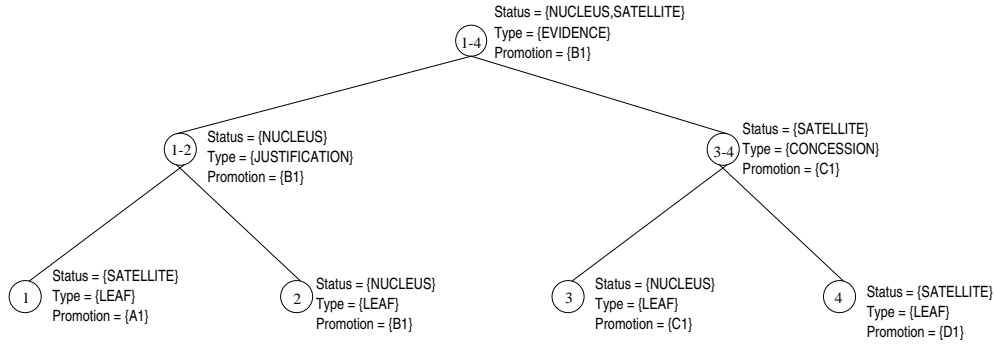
1-4
Status = {NUCLEUS,SATELLITE}
Type = {EVIDENCE}
Promotion = {B1}

1-2
Status = {NUCLEUS}
Type = {JUSTIFICATION}
Promotion = {B1}

3-4
Status = {SATELLITE}
Type = {CONCESSION}
Promotion = {C1}

1
Status = {SATELLITE}
Type = {LEAF}
Promotion = {A1}

2
Status = {NUCLEUS}
Type = {LEAF}
Promotion = {B1}

3
Status = {NUCLEUS}
Type = {LEAF}
Promotion = {C1}

4
Status = {SATELLITE}
Type = {LEAF}
Promotion = {D1}